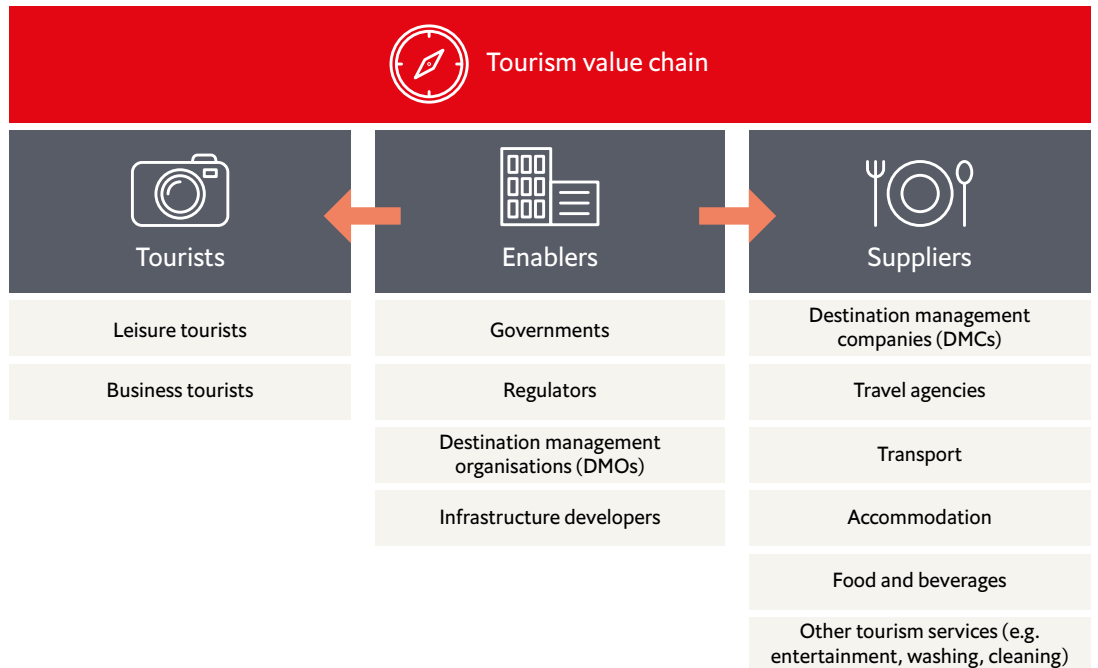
Tourism value chain

Tourists

Leisure tourists

Business tourists

Enablers

Governments

Regulators

Destination management organisations (DMOs)

Infrastructure developers

Suppliers

Destination management companies (DMCs)

Travel agencies

Transport

Accommodation

Food and beverages

Other tourism services (e.g. entertainment, washing, cleaning)